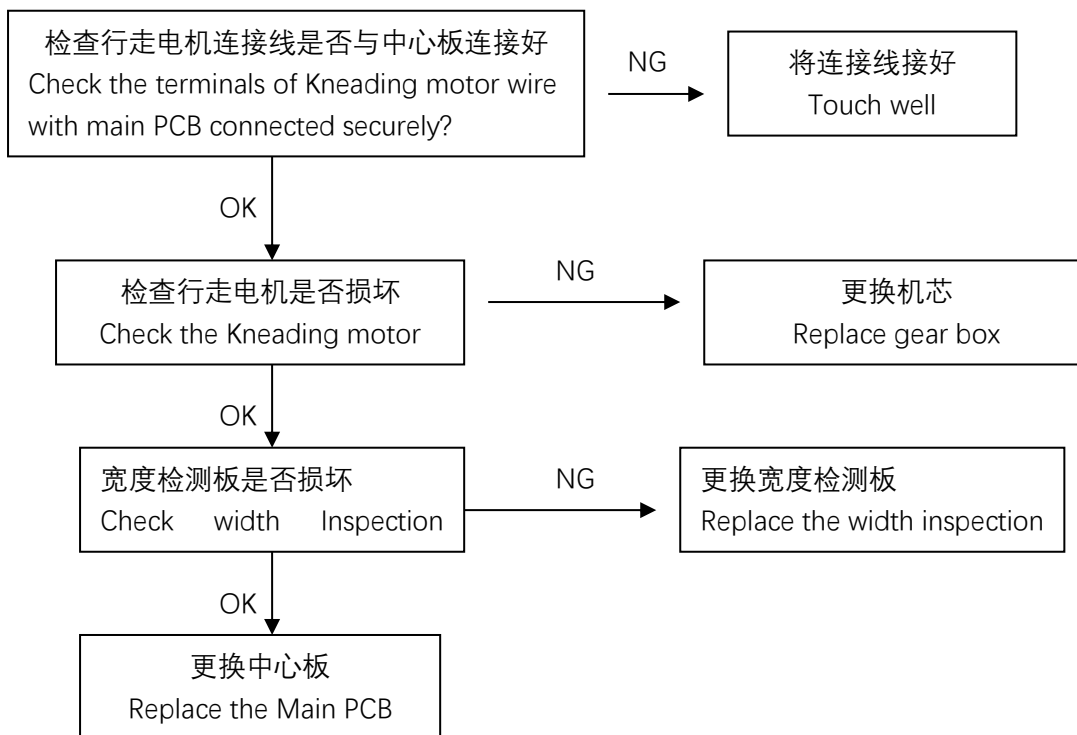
检查行走电机连接线是否与中心板连接好
Check the terminals of Kneading motor wire with main PCB connected securely?

NG

将连接线接好
Touch well

OK

检查行走电机是否损坏
Check the Kneading motor

NG

更换机芯
Replace gear box

OK

宽度检测板是否损坏
Check width Inspection

NG

更换宽度检测板
Replace the width inspection

OK

更换中心板
Replace the Main PCB